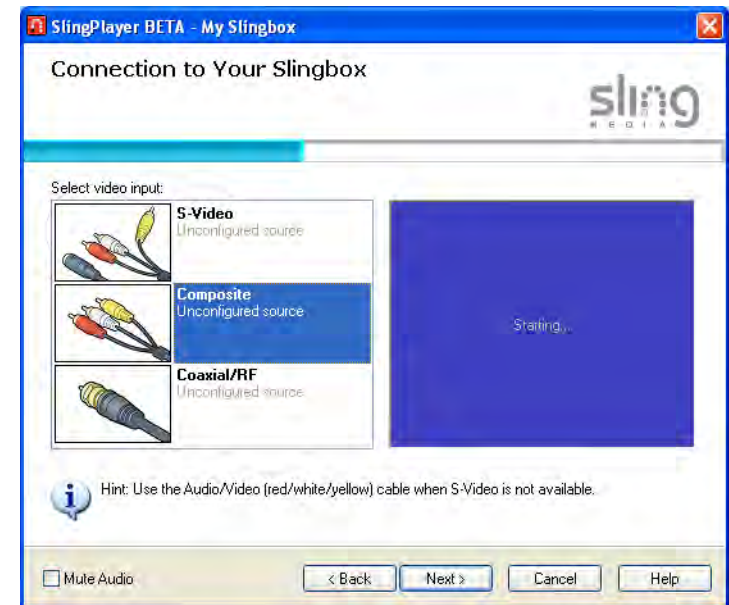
SlingPlayer BETA - My Slingbox

Connection to Your Slingbox

sling MEDIA

Select video input:

S-Video
Unconfigured source

Composite
Unconfigured source

Coaxial/RF
Unconfigured source

Starting...

Hint: Use the Audio/Video (red/white/yellow) cable when S-Video is not available.

Mute Audio

< Back

Next >

Cancel

Help